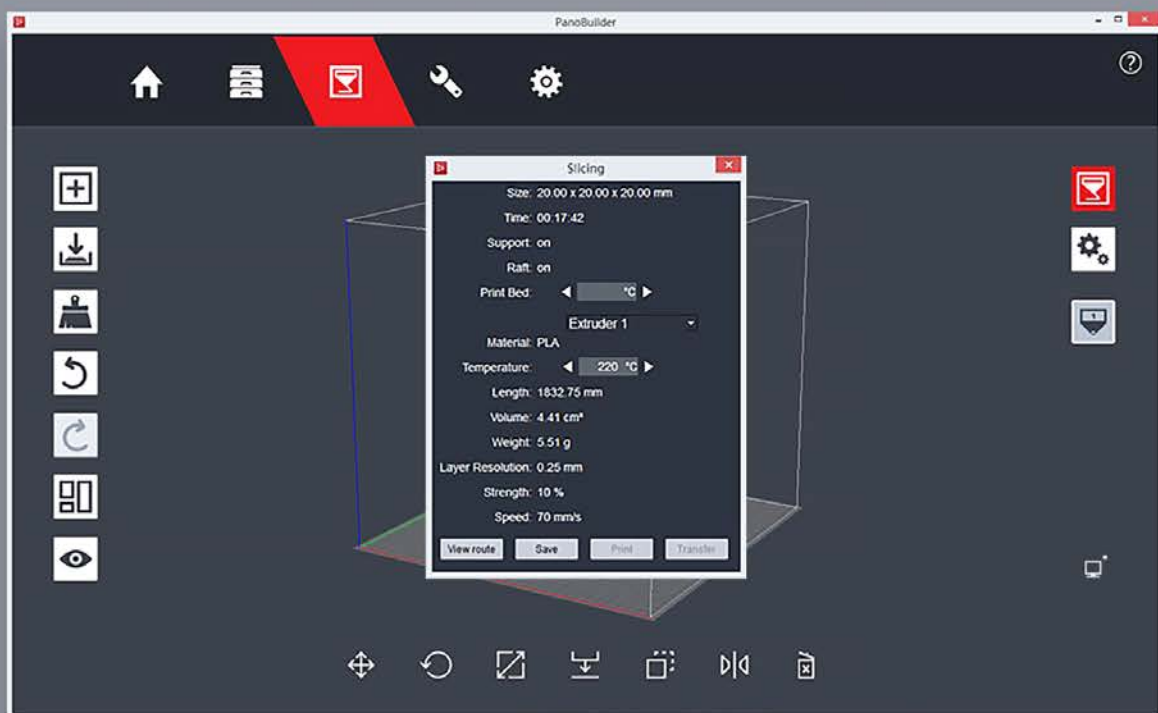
PanoBuilder

Slicing

Size: 20.00 x 20.00 x 20.00 mm
Time: 00:17:42
Support: on
Raft: on
Print Bed: °C
Extruder 1
Material: PLA
Temperature: 220 °C
Length: 1832.75 mm
Volume: 4.41 cm³
Weight: 5.51 g
Layer Resolution: 0.25 mm
Strength: 10 %
Speed: 70 mm/s

View route
Save
Print
Transfer

1